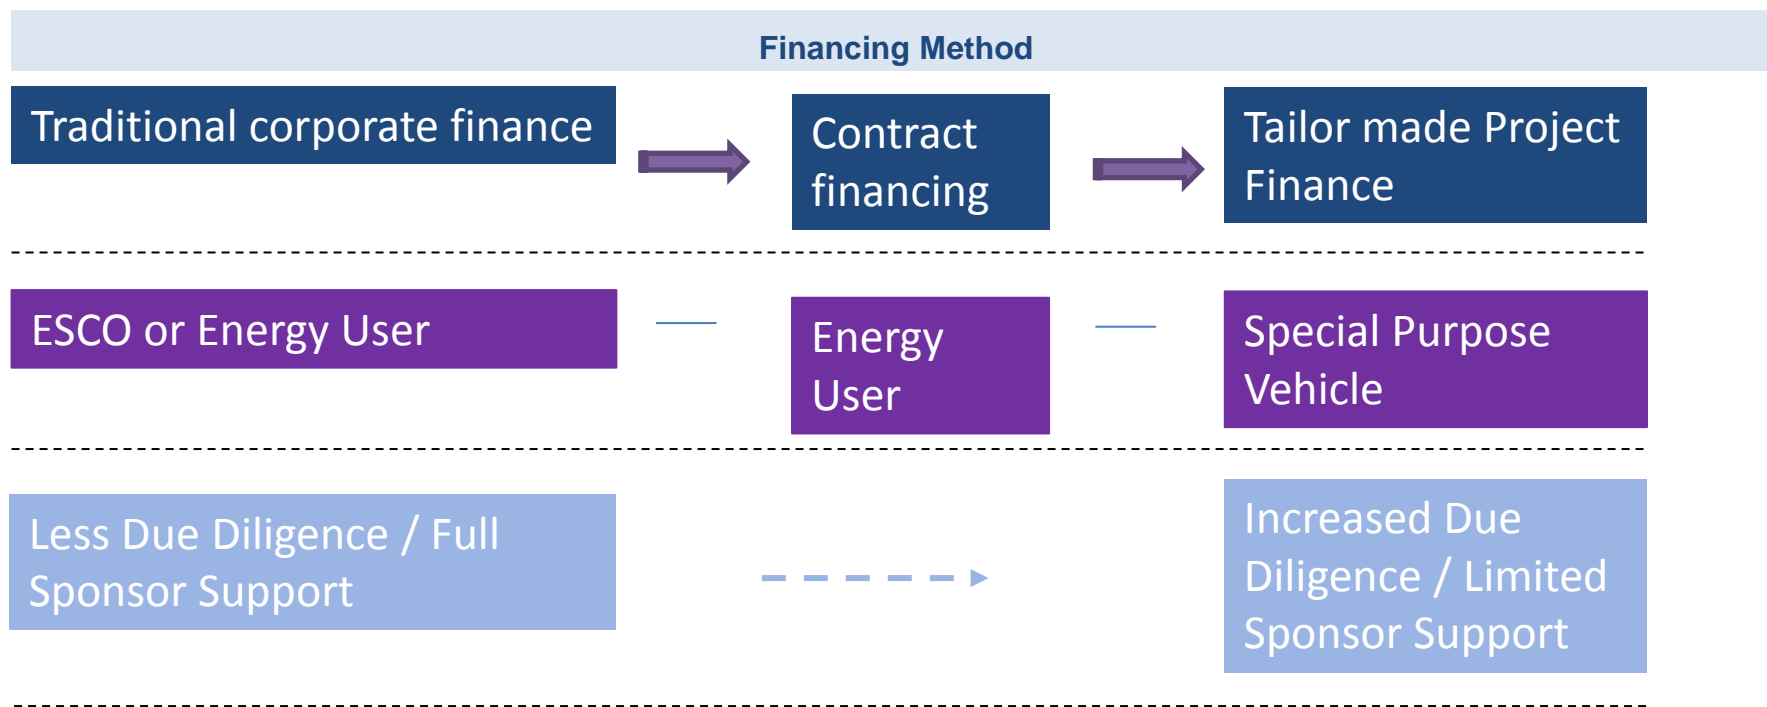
Financing Method

Traditional corporate finance

Contract financing

Tailor made Project Finance

ESCO or Energy User

Energy User

Special Purpose Vehicle

Less Due Diligence / Full Sponsor Support

Increased Due Diligence / Limited Sponsor Support